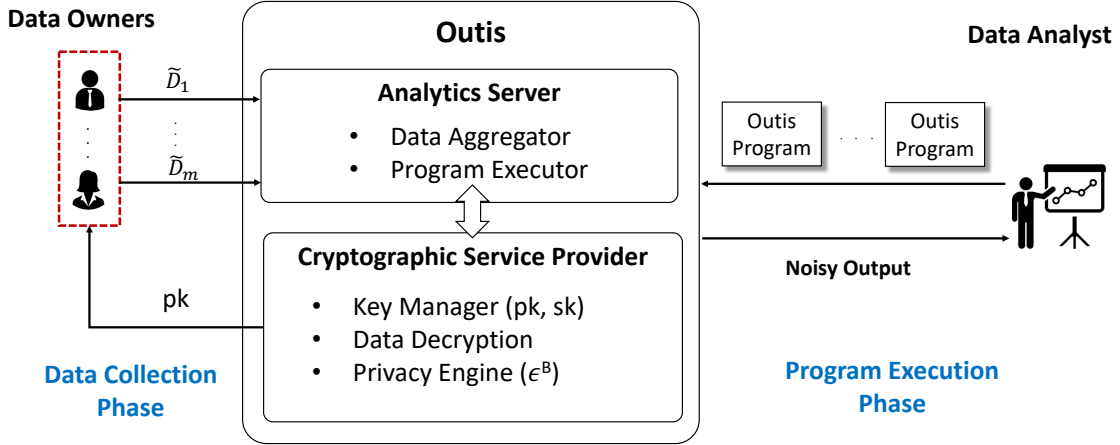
Data Owners

$\widetilde{D}_1$

$\widetilde{D}_m$

pk

Data Collection Phase

Outis

Analytics Server

• Data Aggregator
• Program Executor

Cryptographic Service Provider

• Key Manager (pk, sk)
• Data Decryption
• Privacy Engine ($\epsilon^B$)

Data Analyst

Outis Program

Outis Program

Noisy Output

Program Execution Phase